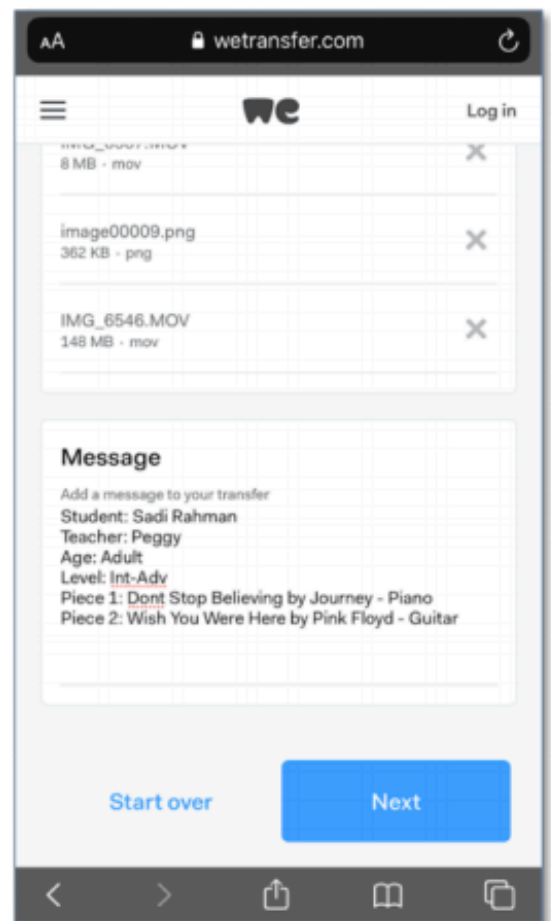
AA wetransfer.com

we

Log in

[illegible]
8 MB · mov

image00009.png
362 KB · png

IMG_6546.MOV
148 MB · mov

Message

Add a message to your transfer
Student: Sadi Rahman
Teacher: Peggy
Age: Adult
Level: Int-Adv
Piece 1: Dont Stop Believing by Journey - Piano
Piece 2: Wish You Were Here by Pink Floyd - Guitar

Start over

Next